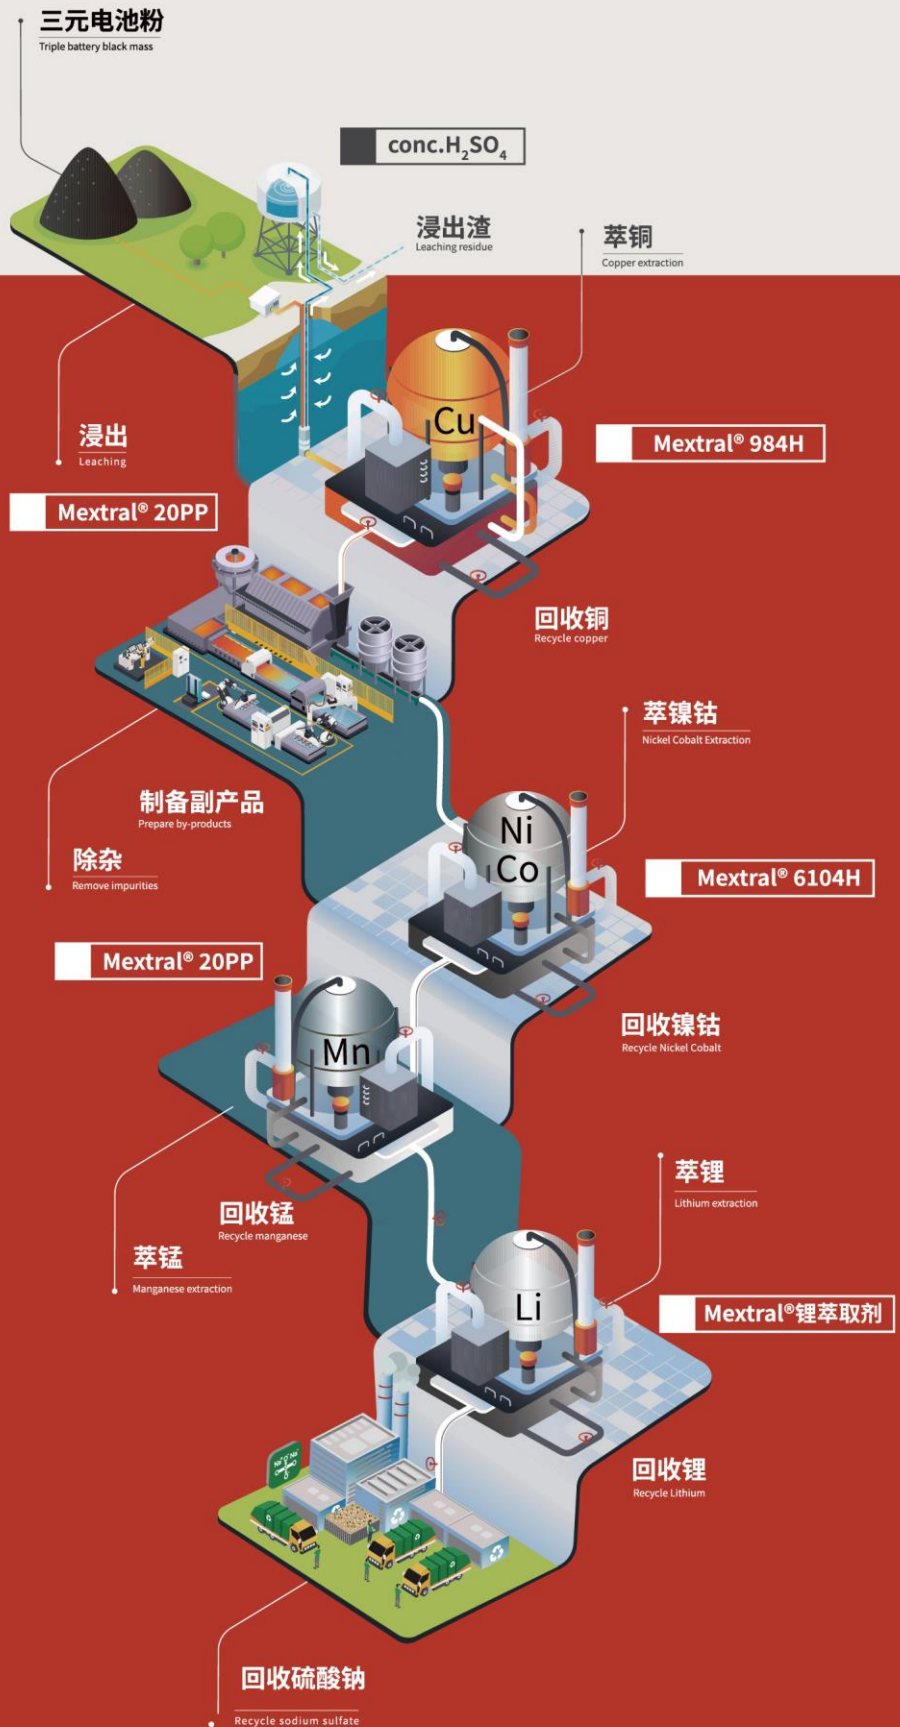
三元电池粉
Triple battery black mass

conc.$H_2SO_4$

浸出渣
Leaching residue

萃铜
Copper extraction

Cu

Mextral® 984H

浸出
Leaching

Mextral® 20PP

回收铜
Recycle copper

萃镍钴
Nickel Cobalt Extraction

制备副产品
Prepare by-products

除杂
Remove impurities

Ni
Co

Mextral® 6104H

Mextral® 20PP

Mn

回收镍钴
Recycle Nickel Cobalt

萃锂
Lithium extraction

回收锰
Recycle manganese

萃锰
Manganese extraction

Li

Mextral®锂萃取剂

回收锂
Recycle Lithium

回收硫酸钠
Recycle sodium sulfate